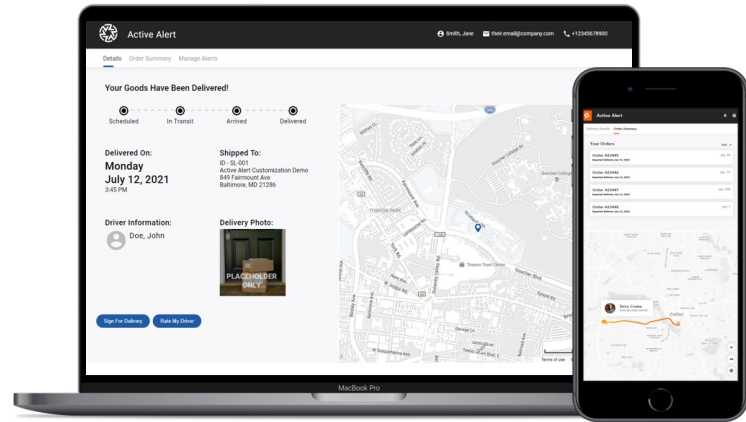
Active Alert

Smith, Jane  their.email@company.com  +12345678900

Details  Order Summary  Manage Alerts

Your Goods Have Been Delivered!

Scheduled  In Transit  Arrived  Delivered

Delivered On:
Monday
July 12, 2021
3:45 PM

Shipped To:
ID - SL-001
Active Alert Customization Demo
849 Fairmount Ave
Baltimore, MD 21286

Driver Information:
Doe, John

Delivery Photo:
PLACEHOLDER ONLY

Sign For Delivery  Rate My Driver

Towson Town Center

Terms of use

MacBook Pro

Active Alert

Delivery Details  Order Summary

Your Orders

Order #23447
Order #23446
Order #23447
Order #23448

Terry Crews

Dallas